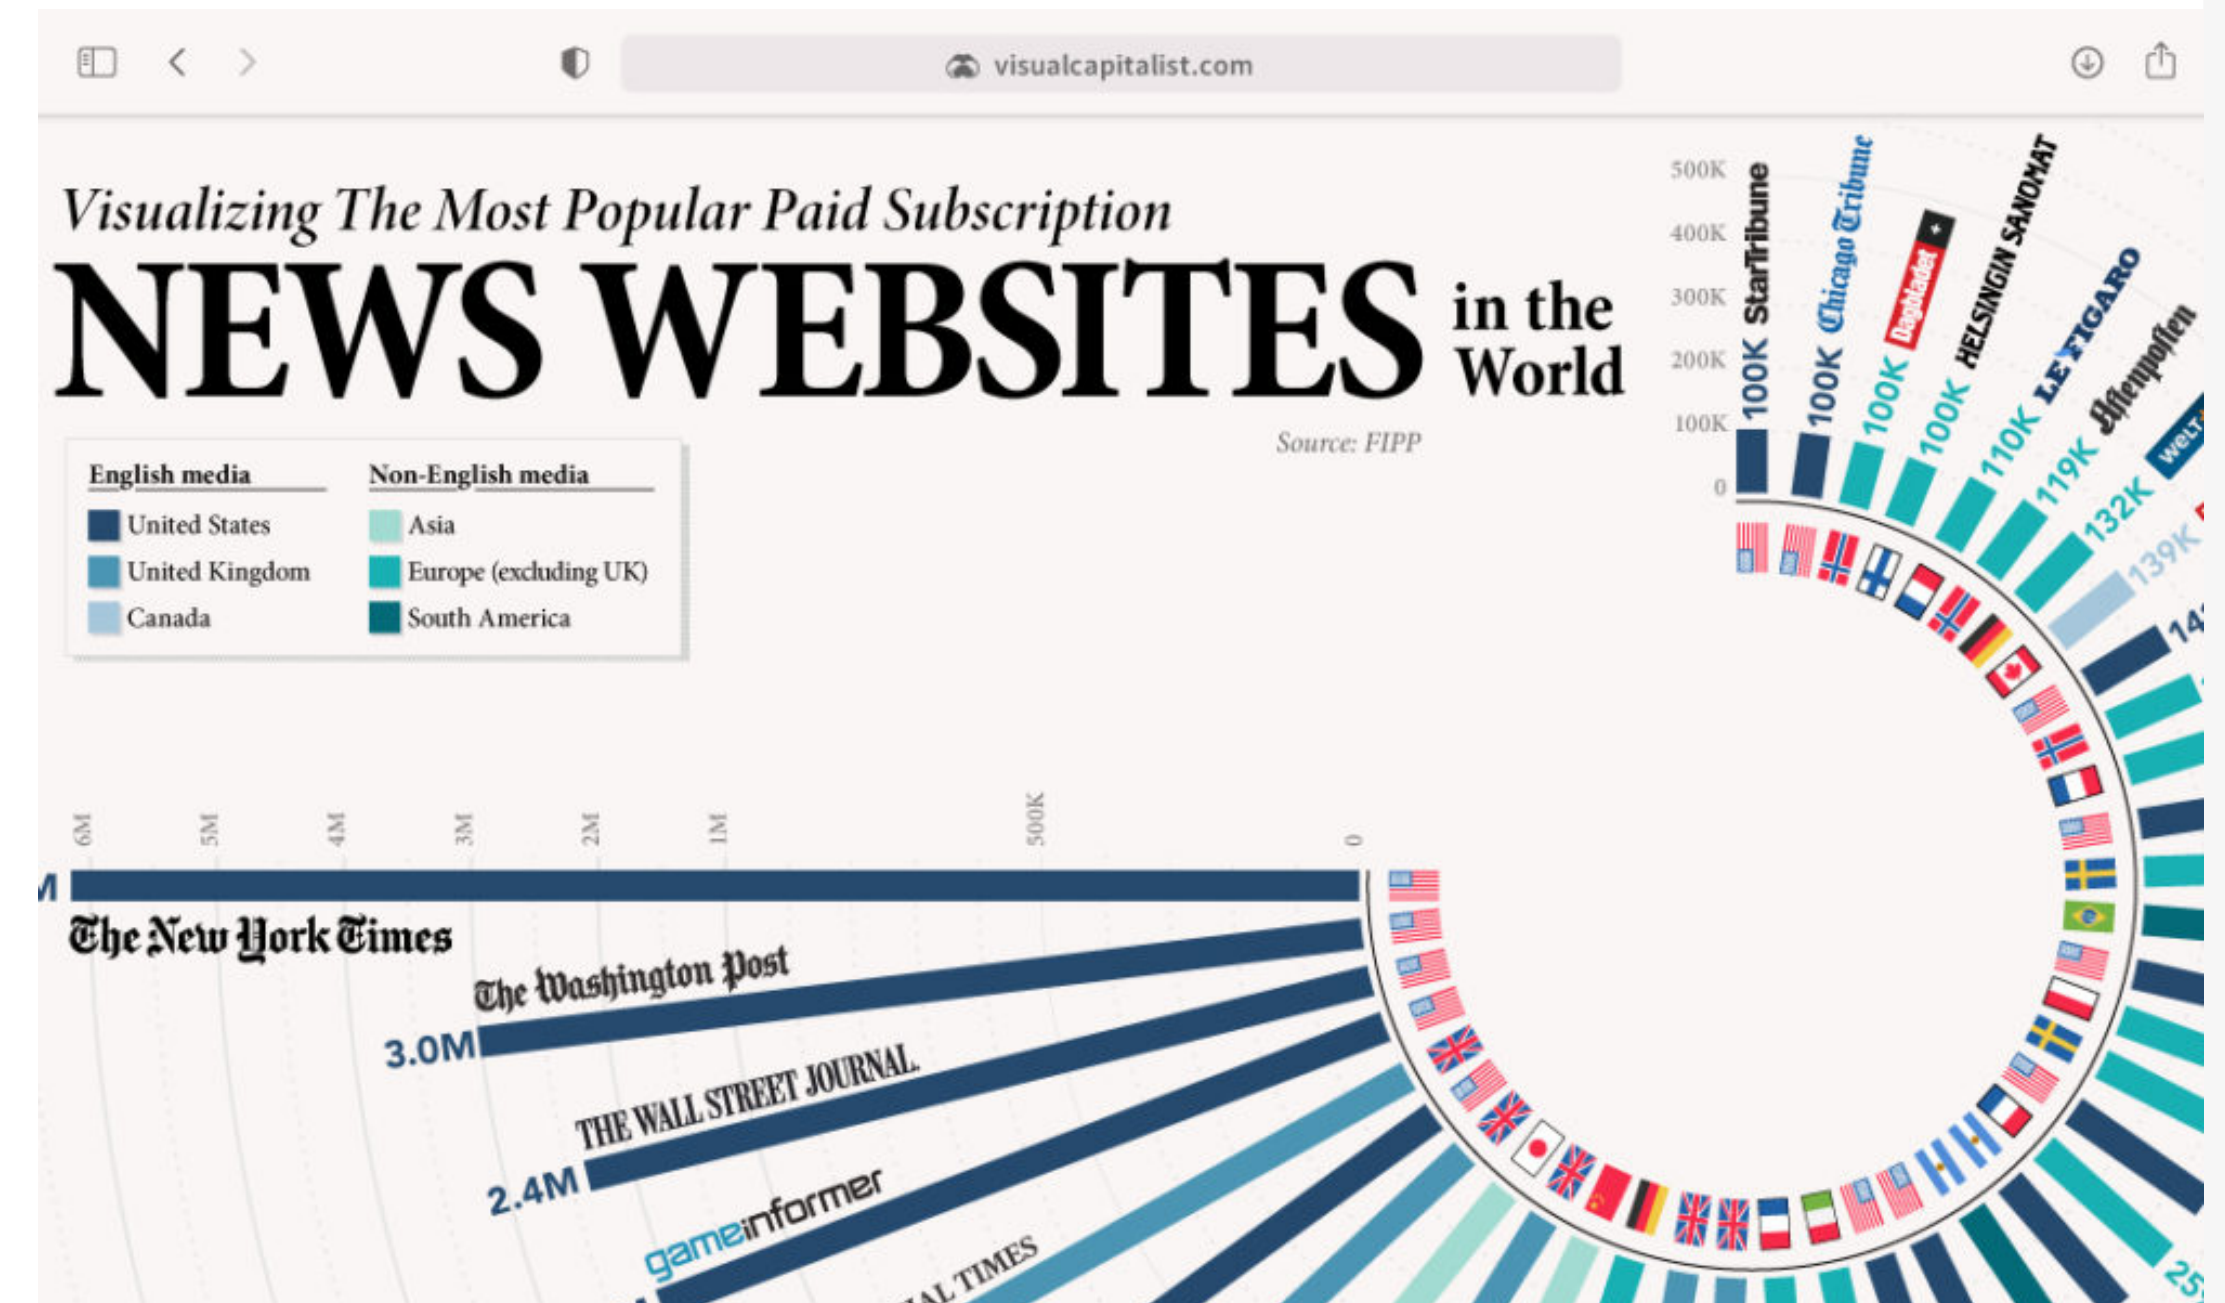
visualcapitalist.com

Visualizing The Most Popular Paid Subscription
NEWS WEBSITES in the World

Source: FIPP

English media
United States
United Kingdom
Canada

Non-English media
Asia
Europe (excluding UK)
South America

500K
400K
300K
200K
100K
0

100K StarTribune
100K Chicago Tribune
100K Dagbladet
100K HELSINGIN SANOMAT
110K LE FIGARO
119K Aftenposten
132K WELT
139K
14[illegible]
25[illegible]

6M 5M 4M 3M 2M 1M 500K 0

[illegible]M
The New York Times
3.0M The Washington Post
2.4M THE WALL STREET JOURNAL
gameinformer
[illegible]AL TIMES